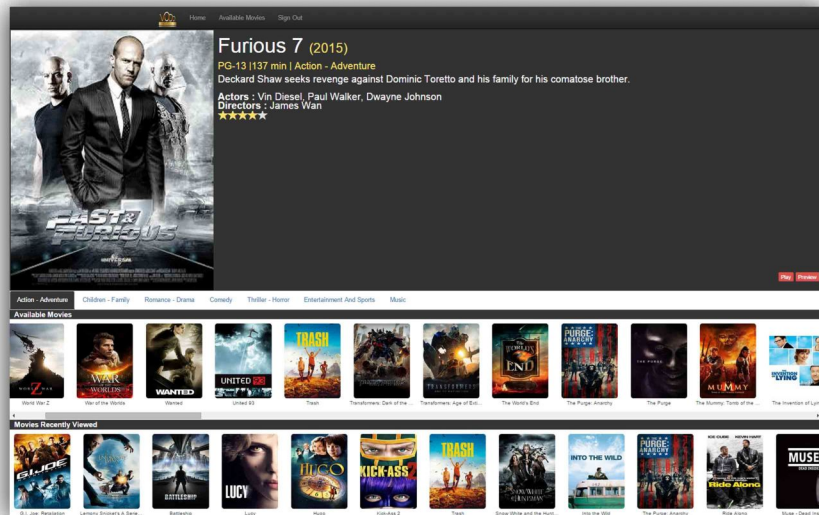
Home Available Movies Sign Out

FAST & FURIOUS 7

Furious 7 (2015)

PG-13 |137 min | Action - Adventure

Deckard Shaw seeks revenge against Dominic Toretto and his family for his comatose brother.

Actors : Vin Diesel, Paul Walker, Dwayne Johnson
Directors : James Wan

Play Preview

Action - Adventure Children - Family Romance - Drama Comedy Thriller - Horror Entertainment And Sports Music

Available Movies

World War Z
War of the Worlds
Wanted
United 93
Trash
Transformers: Dark of the ...
Transformers: Age of Ext...
The World's End
The Purge: Anarchy
The Purge
The Mummy: Tomb of the ...
The Invention of Lyi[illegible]

Movies Recently Viewed

G.I. Joe: Retaliation
Lemony Snicket's A Serie...
Battleship
Lucy
Hugo
Kick-Ass 2
Trash
Snow White and the Hunt...
Into the Wild
The Purge: Anarchy
Ride Along
Muse - Dead Inside